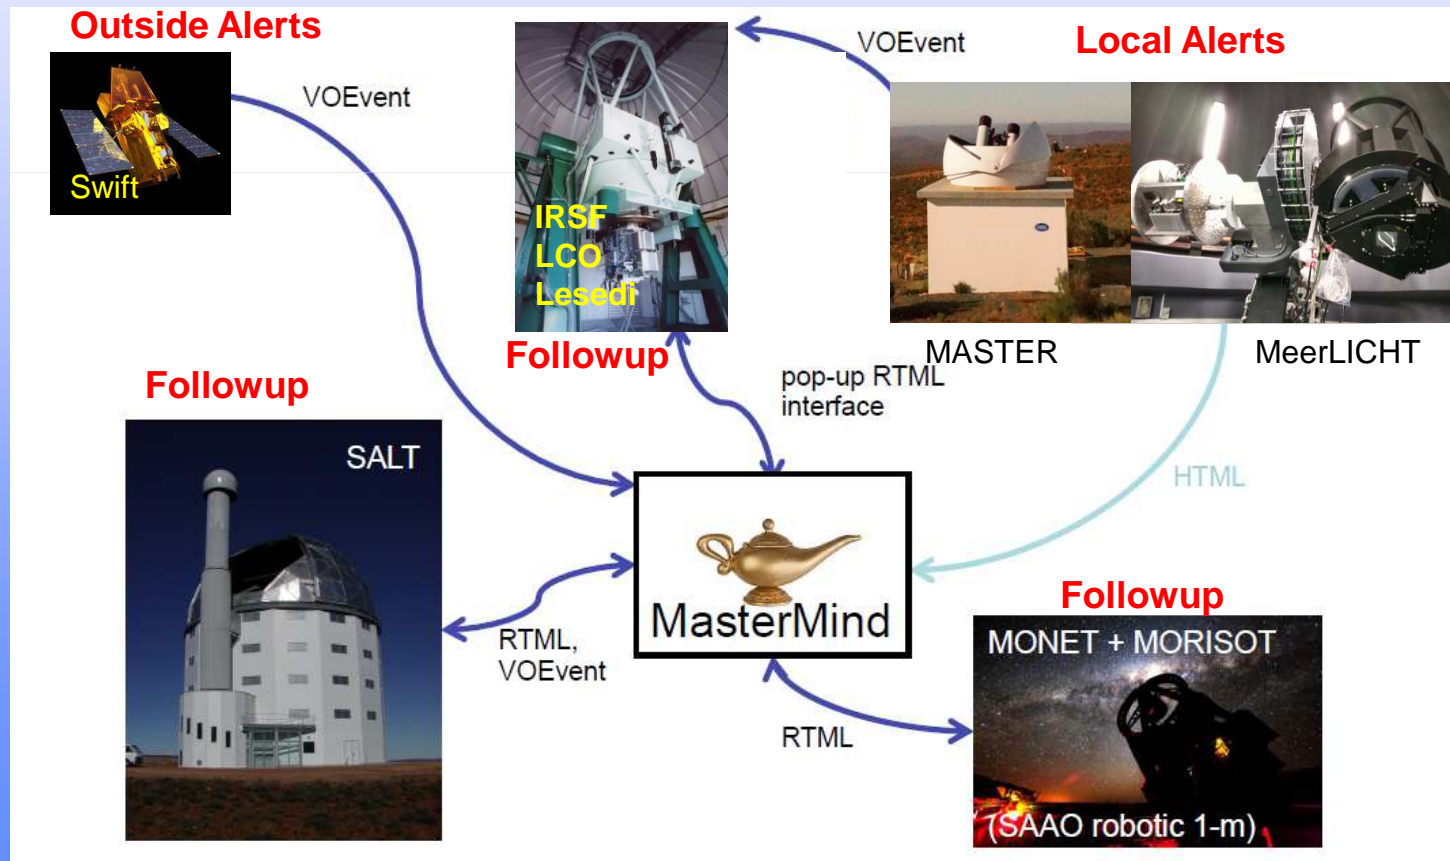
Outside Alerts

Swift

VOEvent

IRSF
LCO
Lesedi

VOEvent

Local Alerts

MASTER

MeerLICHT

Followup

pop-up RTML interface

Followup

SALT

HTML

MasterMind

RTML, VOEvent

Followup

MONET + MORISOT

(SAAO robotic 1-m)

RTML